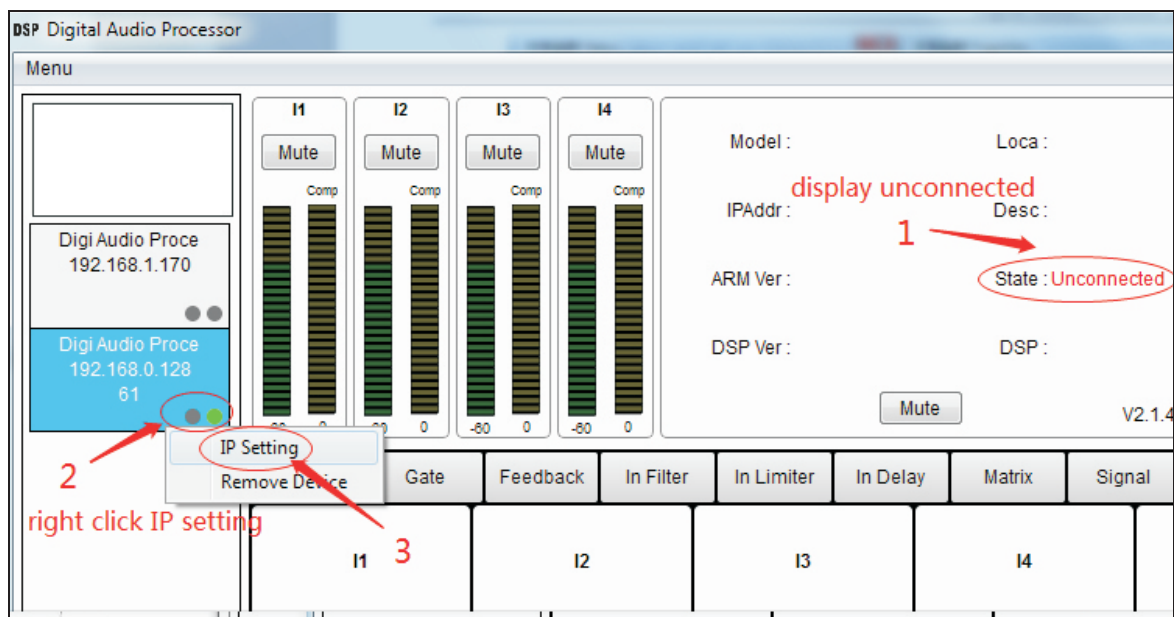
DSP Digital Audio Processor

Menu

Digi Audio Proce
192.168.1.170

Digi Audio Proce
192.168.0.128
61

I1
Mute
Comp

I2
Mute
Comp

I3
Mute
Comp

I4
Mute
Comp

-60 0 -60 0 -60 0 -60 0

Model :
Loca :
display unconnected
IPAddr :
Desc :
1
ARM Ver :
State : Unconnected
DSP Ver :
DSP :
Mute
V2.1.4

IP Setting
Remove Device

2
right click IP setting
3

Gate
Feedback
In Filter
In Limiter
In Delay
Matrix
Signal

I1
I2
I3
I4